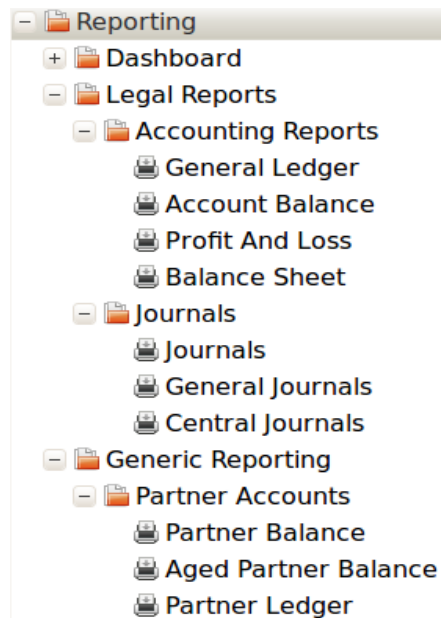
− Reporting
+ Dashboard
− Legal Reports
− Accounting Reports
General Ledger
Account Balance
Profit And Loss
Balance Sheet
− Journals
Journals
General Journals
Central Journals
− Generic Reporting
− Partner Accounts
Partner Balance
Aged Partner Balance
Partner Ledger